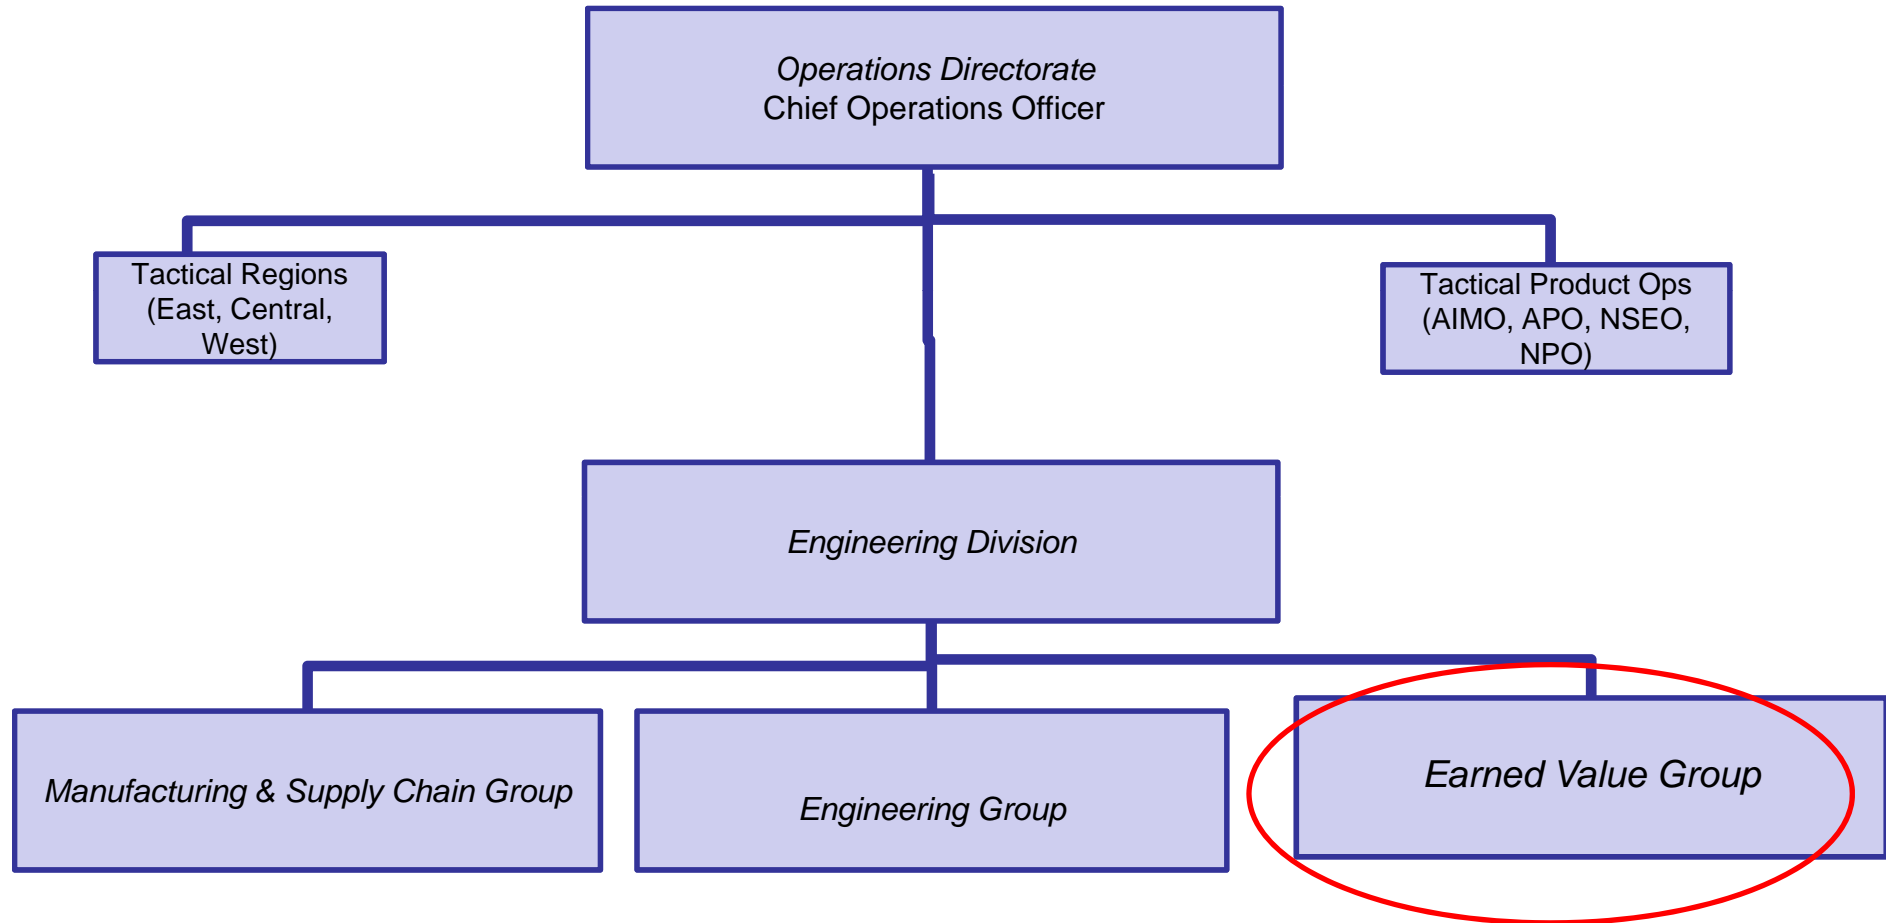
Operations Directorate
Chief Operations Officer

Tactical Regions (East, Central, West)

Tactical Product Ops (AIMO, APO, NSEO, NPO)

Engineering Division

Manufacturing & Supply Chain Group

Engineering Group

Earned Value Group